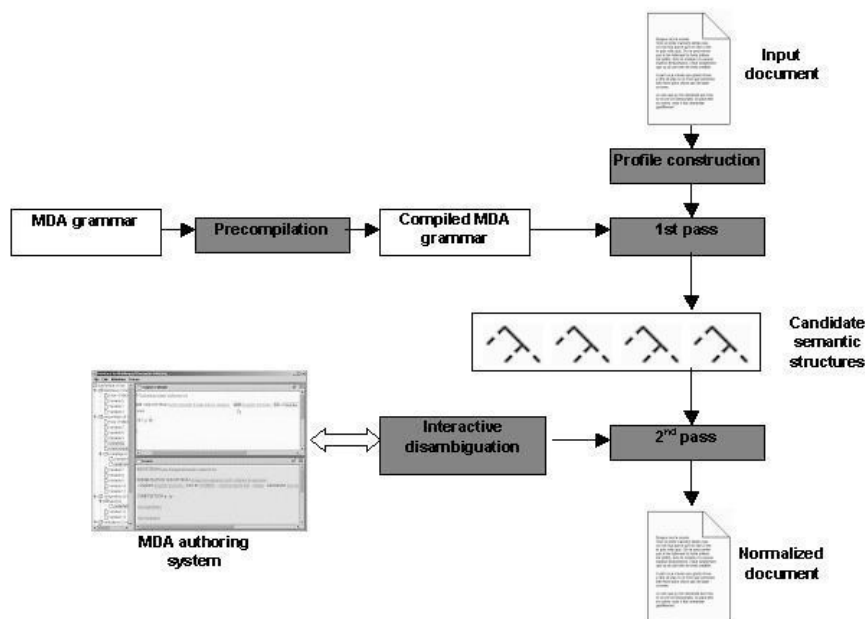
Input document

Profile construction

MDA grammar

Precompilation

Compiled MDA grammar

1st pass

Candidate semantic structures

Interactive disambiguation

2$^{nd}$ pass

MDA authoring system

Normalized document